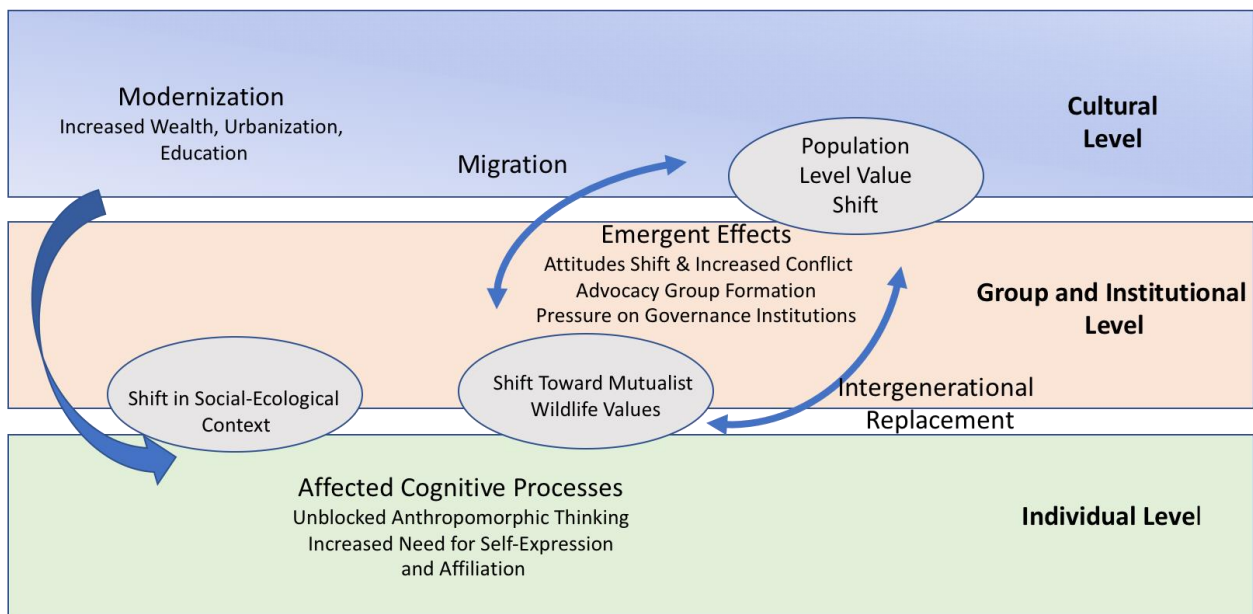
Modernization
Increased Wealth, Urbanization, Education

Migration

Population Level Value Shift

Cultural Level

Emergent Effects
Attitudes Shift & Increased Conflict
Advocacy Group Formation
Pressure on Governance Institutions

Group and Institutional Level

Shift in Social-Ecological Context

Shift Toward Mutualist Wildlife Values

Intergenerational Replacement

Affected Cognitive Processes
Unblocked Anthropomorphic Thinking
Increased Need for Self-Expression and Affiliation

Individual Level